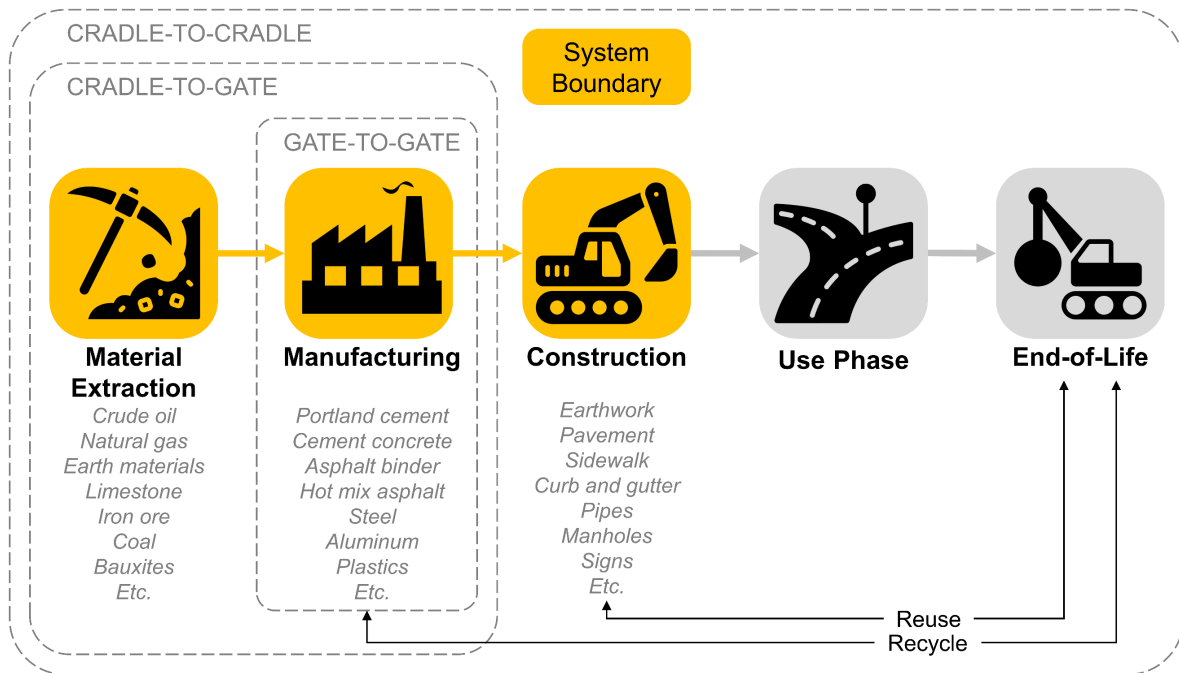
CRADLE-TO-CRADLE

CRADLE-TO-GATE

System Boundary

GATE-TO-GATE

Material Extraction
Crude oil
Natural gas
Earth materials
Limestone
Iron ore
Coal
Bauxites
Etc.

Manufacturing
Portland cement
Cement concrete
Asphalt binder
Hot mix asphalt
Steel
Aluminum
Plastics
Etc.

Construction
Earthwork
Pavement
Sidewalk
Curb and gutter
Pipes
Manholes
Signs
Etc.

Use Phase

End-of-Life

Reuse
Recycle